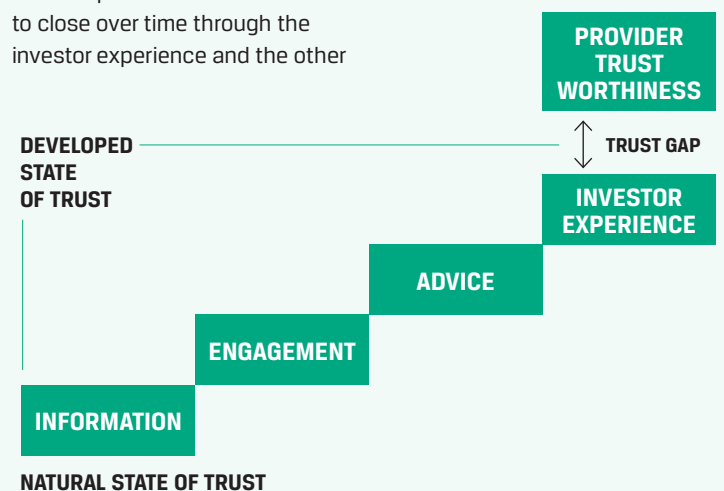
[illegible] to close over time through the investor experience and the other

PROVIDER TRUST WORTHINESS

DEVELOPED STATE OF TRUST

TRUST GAP

INVESTOR EXPERIENCE

ADVICE

ENGAGEMENT

INFORMATION

NATURAL STATE OF TRUST